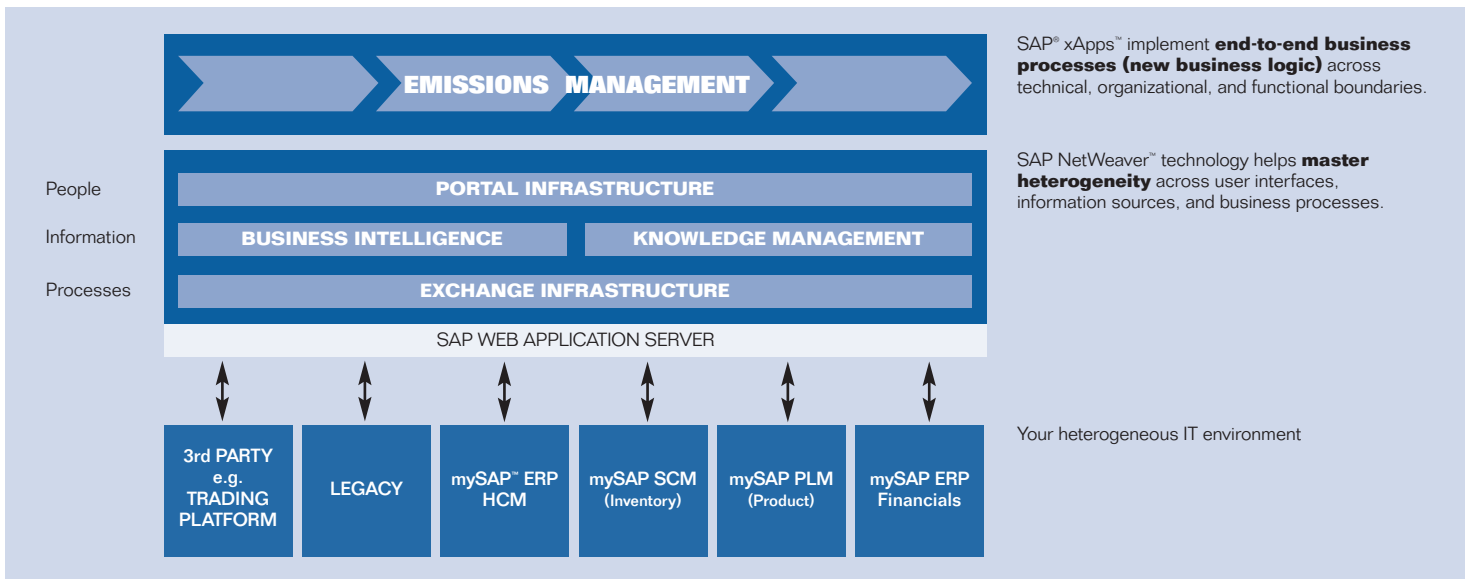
EMISSIONS MANAGEMENT

SAP® xApps™ implement **end-to-end business processes (new business logic)** across technical, organizational, and functional boundaries.

People

Information

Processes

PORTAL INFRASTRUCTURE

BUSINESS INTELLIGENCE

KNOWLEDGE MANAGEMENT

EXCHANGE INFRASTRUCTURE

SAP WEB APPLICATION SERVER

SAP NetWeaver™ technology helps **master heterogeneity** across user interfaces, information sources, and business processes.

3rd PARTY e.g. TRADING PLATFORM

LEGACY

mySAP™ ERP HCM

mySAP SCM (Inventory)

mySAP PLM (Product)

mySAP ERP Financials

Your heterogeneous IT environment